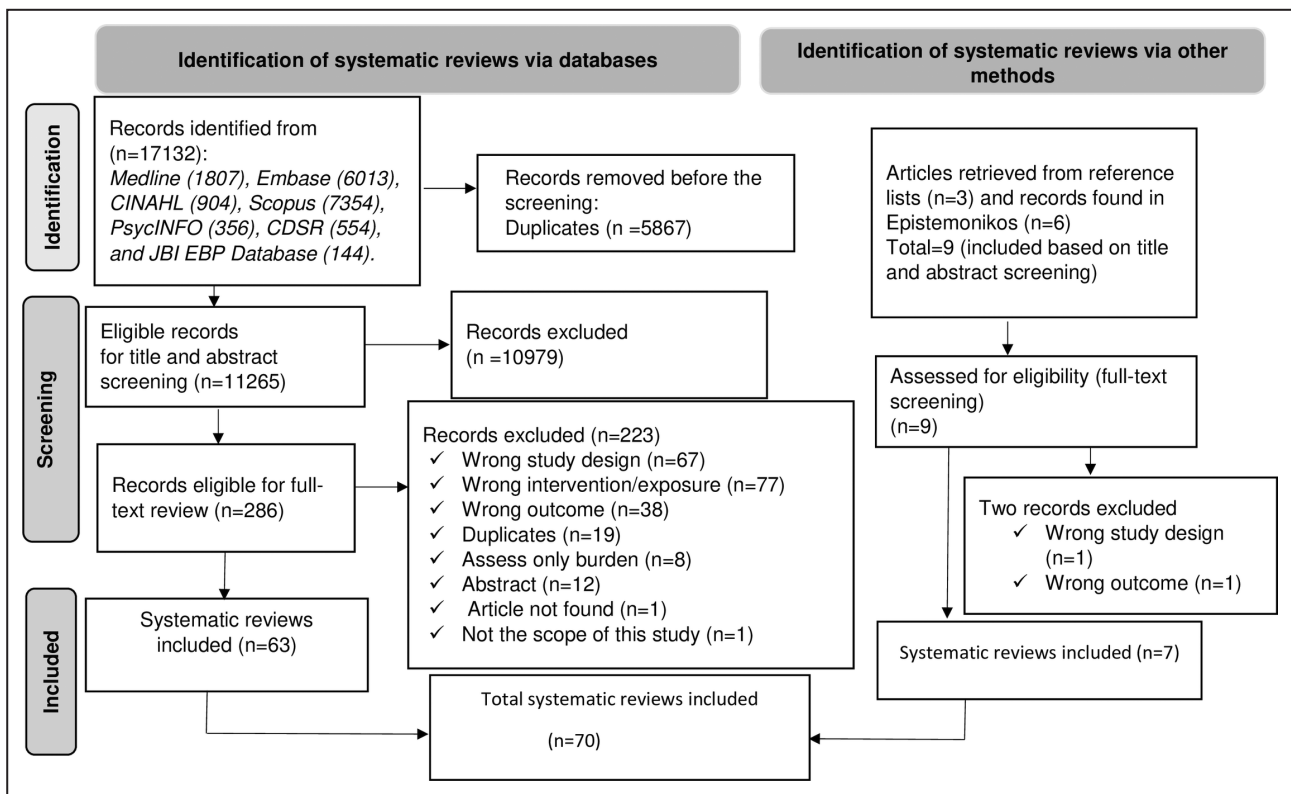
Identification of systematic reviews via databases

Identification of systematic reviews via other methods

Identification

Records identified from (n=17132): *Medline (1807), Embase (6013), CINAHL (904), Scopus (7354), PsycINFO (356), CDSR (554), and JBI EBP Database (144).*

Records removed before the screening:
Duplicates (n =5867)

Articles retrieved from reference lists (n=3) and records found in Epistemonikos (n=6)
Total=9 (included based on title and abstract screening)

Screening

Eligible records for title and abstract screening (n=11265)

Records excluded (n =10979)

Assessed for eligibility (full-text screening) (n=9)

Records eligible for full-text review (n=286)

Records excluded (n=223)
✓ Wrong study design (n=67)
✓ Wrong intervention/exposure (n=77)
✓ Wrong outcome (n=38)
✓ Duplicates (n=19)
✓ Assess only burden (n=8)
✓ Abstract (n=12)
✓ Article not found (n=1)
✓ Not the scope of this study (n=1)

Two records excluded
✓ Wrong study design (n=1)
✓ Wrong outcome (n=1)

Included

Systematic reviews included (n=63)

Systematic reviews included (n=7)

Total systematic reviews included

(n=70)